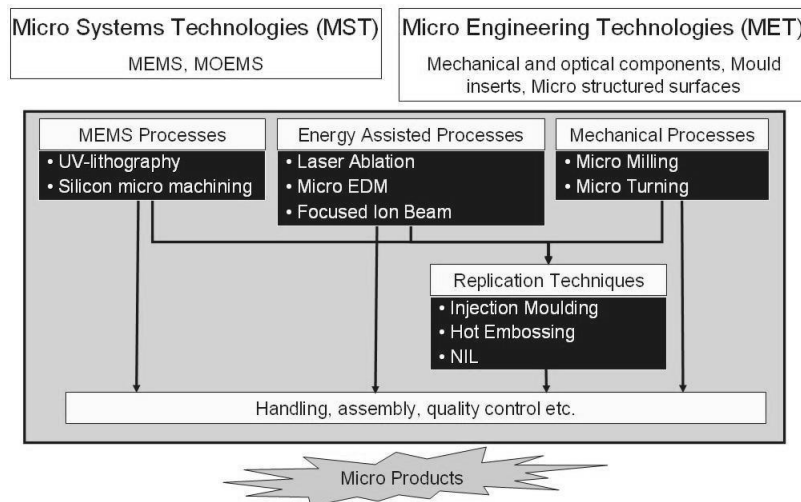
Micro Systems Technologies (MST)
MEMS, MOEMS

Micro Engineering Technologies (MET)
Mechanical and optical components, Mould inserts, Micro structured surfaces

MEMS Processes
• UV-lithography
• Silicon micro machining

Energy Assisted Processes
• Laser Ablation
• Micro EDM
• Focused Ion Beam

Mechanical Processes
• Micro Milling
• Micro Turning

Replication Techniques
• Injection Moulding
• Hot Embossing
• NIL

Handling, assembly, quality control etc.

Micro Products